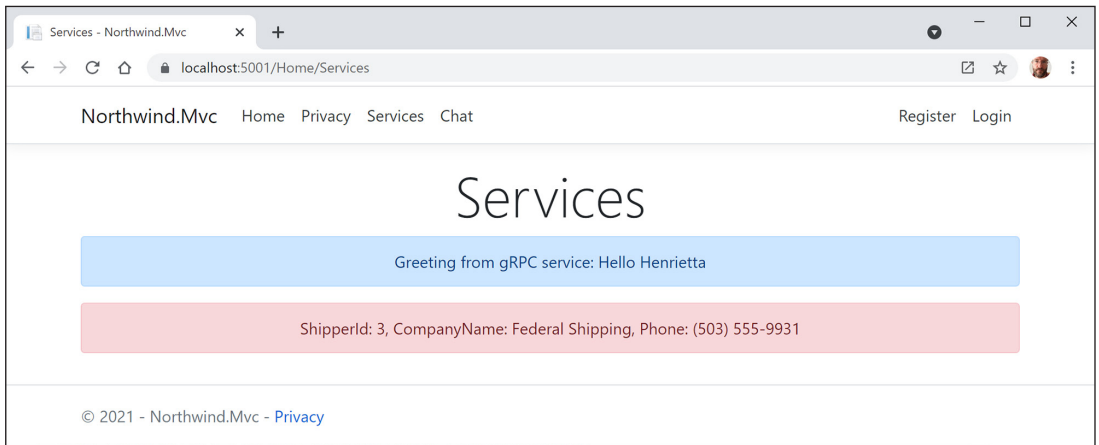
Services - Northwind.Mvc ×
+
localhost:5001/Home/Services

Northwind.Mvc Home Privacy Services Chat Register Login

Services

Greeting from gRPC service: Hello Henrietta

ShipperId: 3, CompanyName: Federal Shipping, Phone: (503) 555-9931

© 2021 - Northwind.Mvc - Privacy